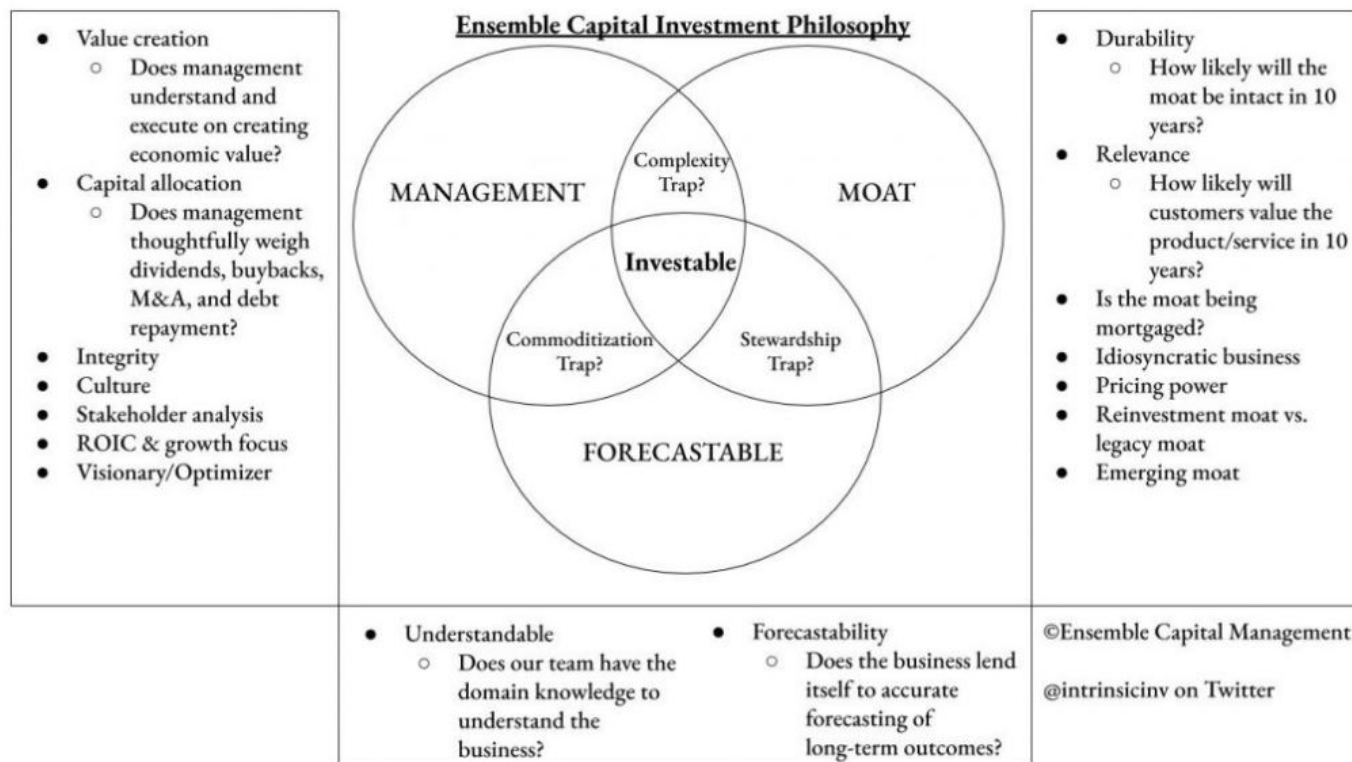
- Value creation
  - Does management understand and execute on creating economic value?
- Capital allocation
  - Does management thoughtfully weigh dividends, buybacks, M&A, and debt repayment?
- Integrity
- Culture
- Stakeholder analysis
- ROIC & growth focus
- Visionary/Optimizer

Ensemble Capital Investment Philosophy

MANAGEMENT

MOAT

FORECASTABLE

Complexity Trap?

Investable

Commoditization Trap?

Stewardship Trap?

- Durability
  - How likely will the moat be intact in 10 years?
- Relevance
  - How likely will customers value the product/service in 10 years?
- Is the moat being mortgaged?
- Idiosyncratic business
- Pricing power
- Reinvestment moat vs. legacy moat
- Emerging moat

- Understandable
  - Does our team have the domain knowledge to understand the business?

- Forecastability
  - Does the business lend itself to accurate forecasting of long-term outcomes?

©Ensemble Capital Management

@intrinsicinv on Twitter